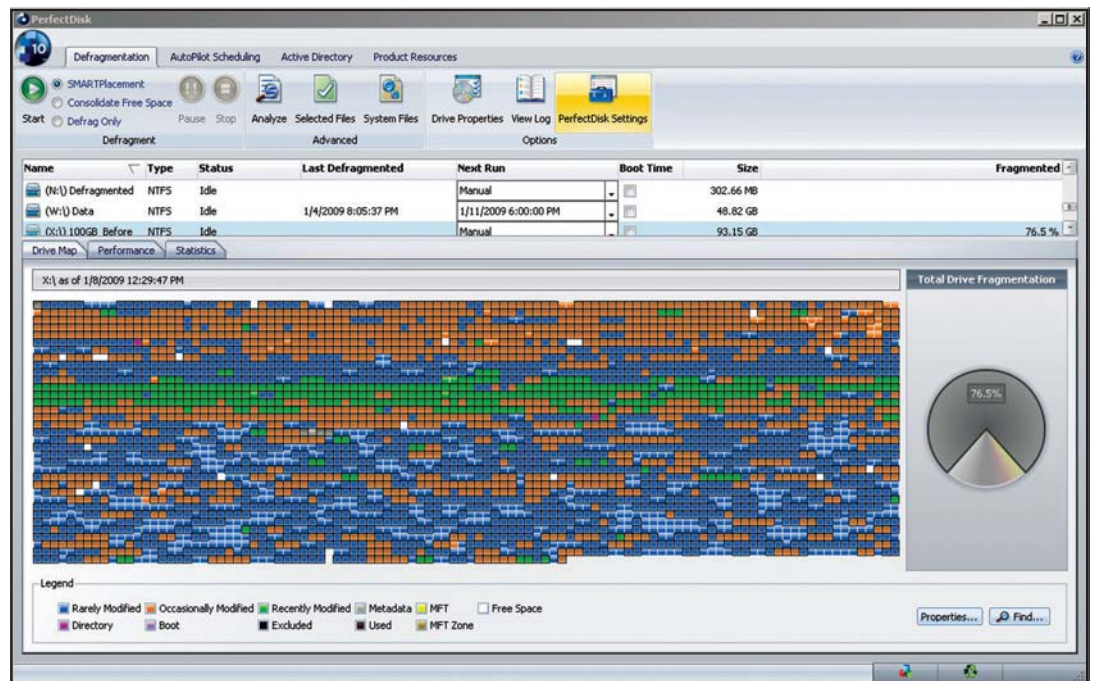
PerfectDisk

10

Defragmentation AutoPilot Scheduling Active Directory Product Resources

SMARTPlacement
Consolidate Free Space
Start Defrag Only
Pause Stop
Defragment

Analyze Selected Files System Files
Advanced

Drive Properties View Log PerfectDisk Settings
Options

| Name | Type | Status | Last Defragmented | Next Run | Boot Time | Size | Fragmented |
|---|---|---|---|---|---|---|---|
| (N:\) Defragmented | NTFS | Idle | | Manual | | 302.66 MB | |
| (W:\) Data | NTFS | Idle | 1/4/2009 8:05:37 PM | 1/11/2009 6:00:00 PM | | 48.82 GB | |
| (X:\) 100GB Before | NTFS | Idle | | Manual | | 93.15 GB | 76.5 % |

Drive Map Performance Statistics

X:\ as of 1/8/2009 12:29:47 PM

Total Drive Fragmentation

76.5%

Legend

Rarely Modified Occasionally Modified Recently Modified Metadata MFT Free Space
Directory Boot Excluded Used MFT Zone

Properties... Find...